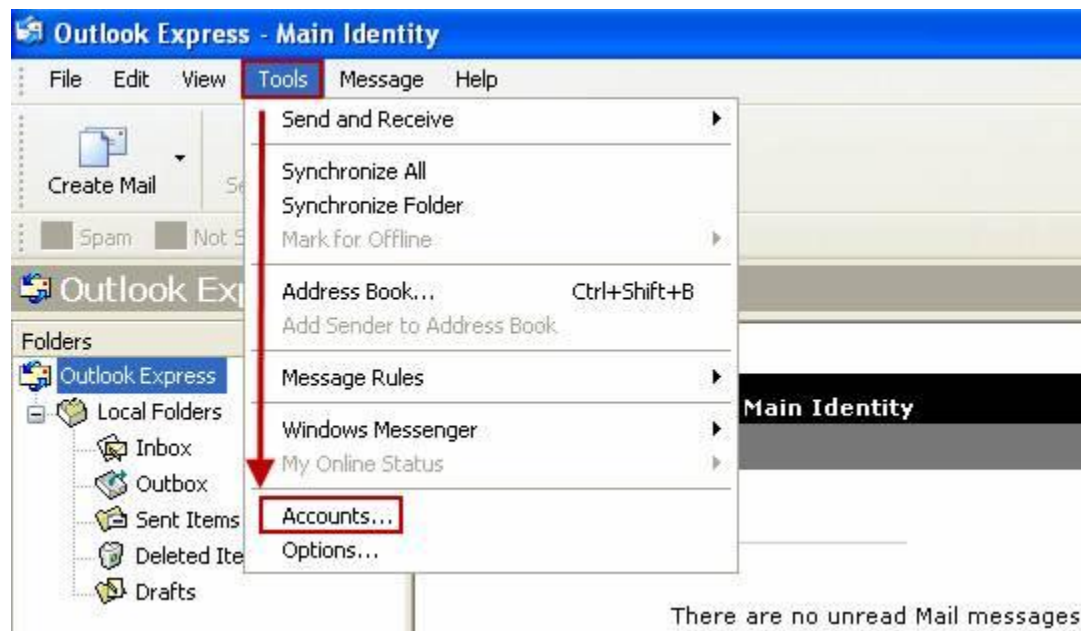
Outlook Express - Main Identity

File Edit View Tools Message Help

Create Mail Se

Spam Not S

Outlook Ex

Folders

Outlook Express

Local Folders

Inbox

Outbox

Sent Items

Deleted Ite

Drafts

Send and Receive

Synchronize All

Synchronize Folder

Mark for Offline

Address Book... Ctrl+Shift+B

Add Sender to Address Book

Message Rules

Windows Messenger

My Online Status

Accounts...

Options...

Main Identity

There are no unread Mail messages